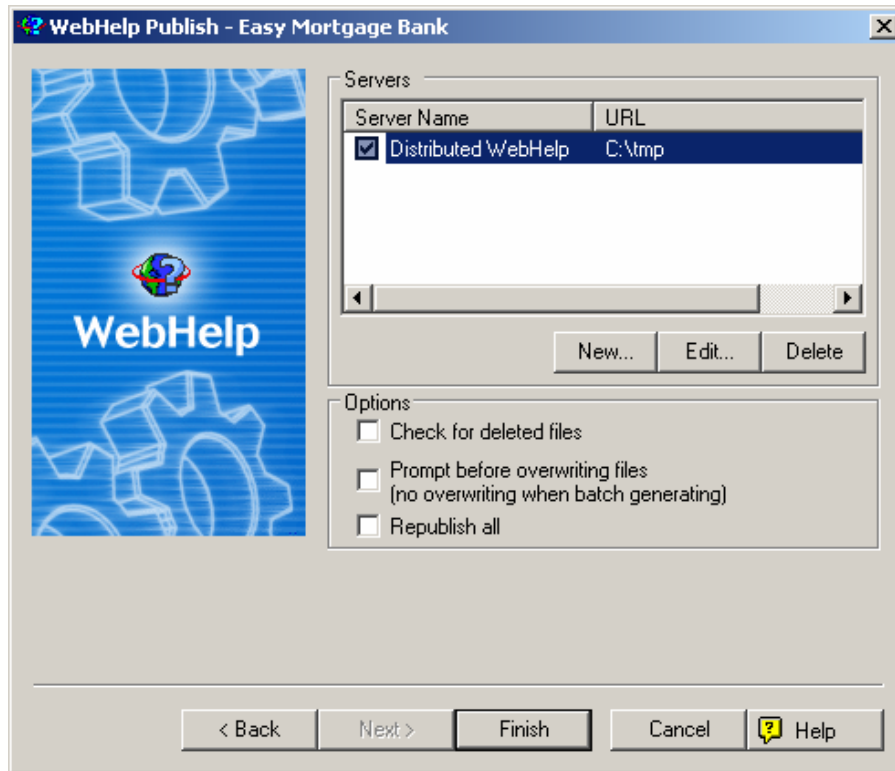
WebHelp Publish - Easy Mortgage Bank

WebHelp

Servers

| Server Name | URL |
|---|---|
| Distributed WebHelp | C:\tmp |

New... Edit... Delete

Options

Check for deleted files

Prompt before overwriting files (no overwriting when batch generating)

Republish all

< Back Next > Finish Cancel Help